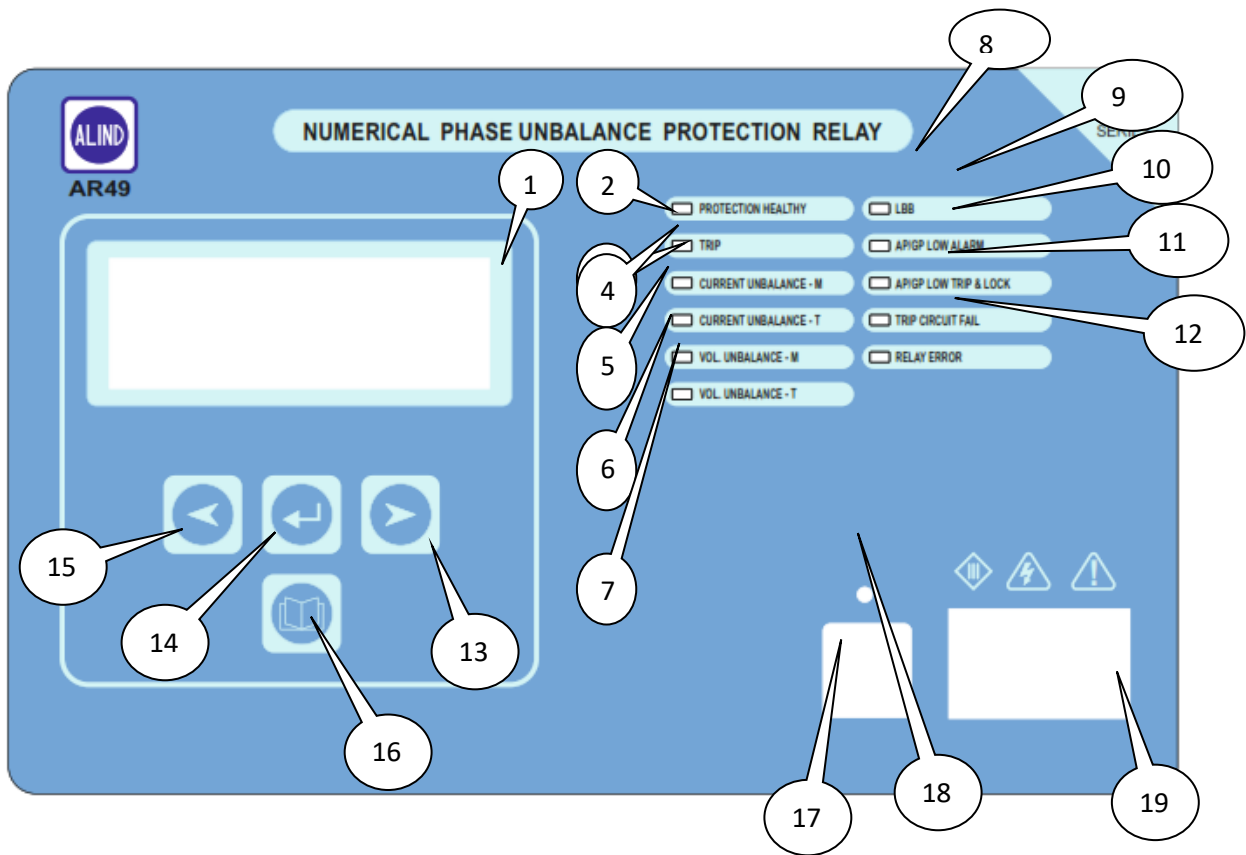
ALIND
AR49

NUMERICAL PHASE UNBALANCE PROTECTION RELAY

SERI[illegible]

PROTECTION HEALTHY
TRIP
CURRENT UNBALANCE - M
CURRENT UNBALANCE - T
VOL. UNBALANCE - M
VOL. UNBALANCE - T

LBB
AP/GP LOW ALARM
AP/GP LOW TRIP & LOCK
TRIP CIRCUIT FAIL
RELAY ERROR

1
2
3
4
5
6
7
8
9
10
11
12
13
14
15
16
17
18
19